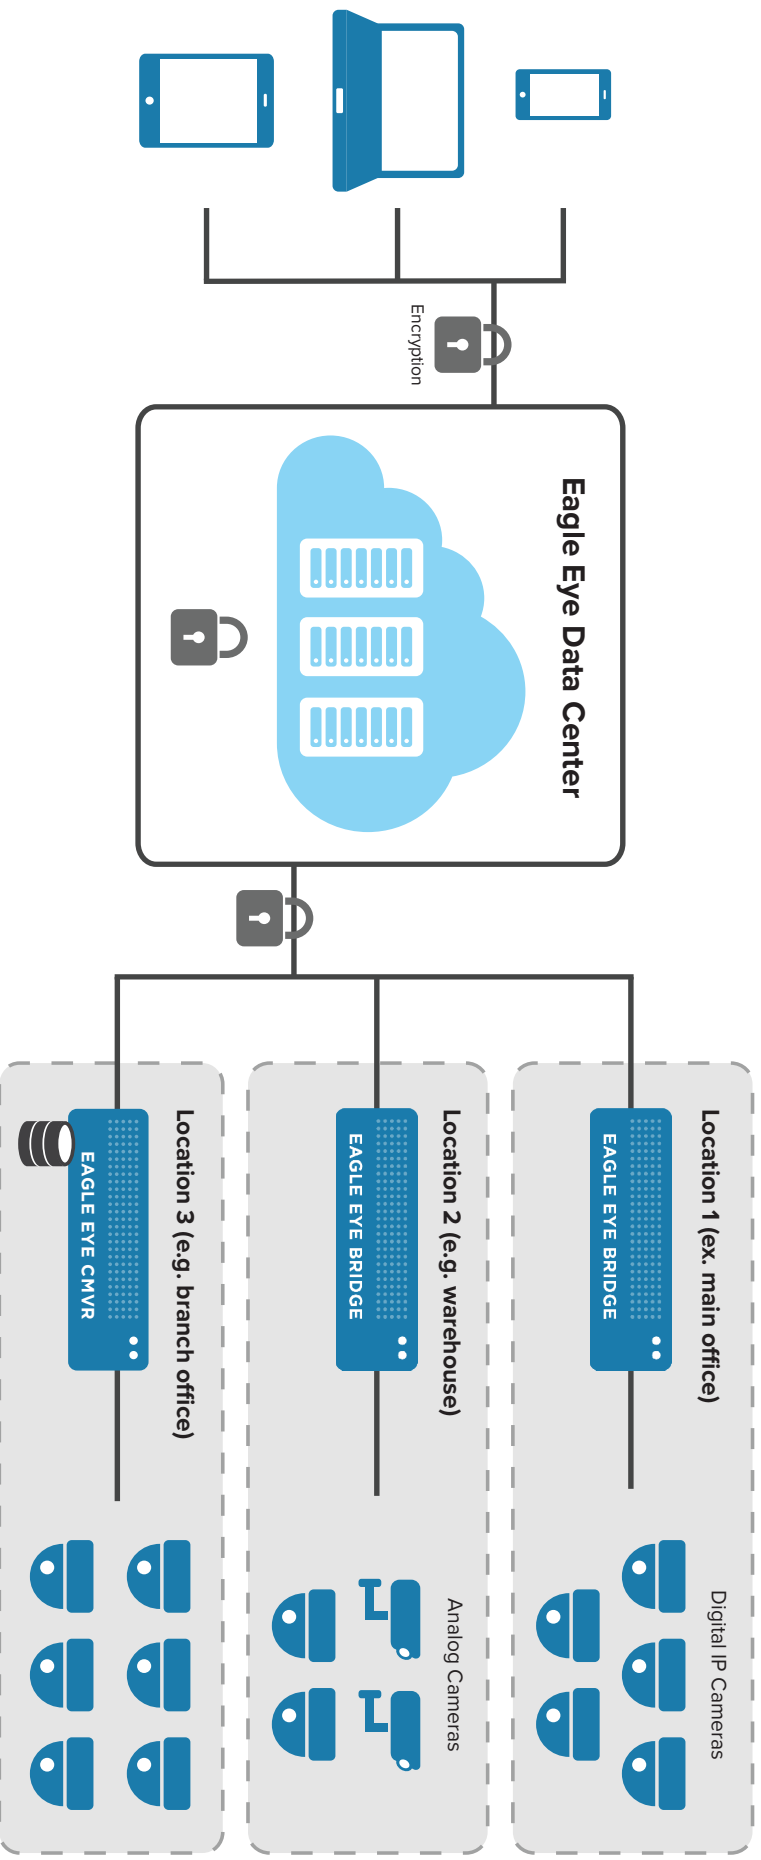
Encryption

Eagle Eye Data Center

Location 1 (ex. main office)

EAGLE EYE BRIDGE

Digital IP Cameras

Location 2 (e.g. warehouse)

EAGLE EYE BRIDGE

Analog Cameras

Location 3 (e.g. branch office)

EAGLE EYE CMVR